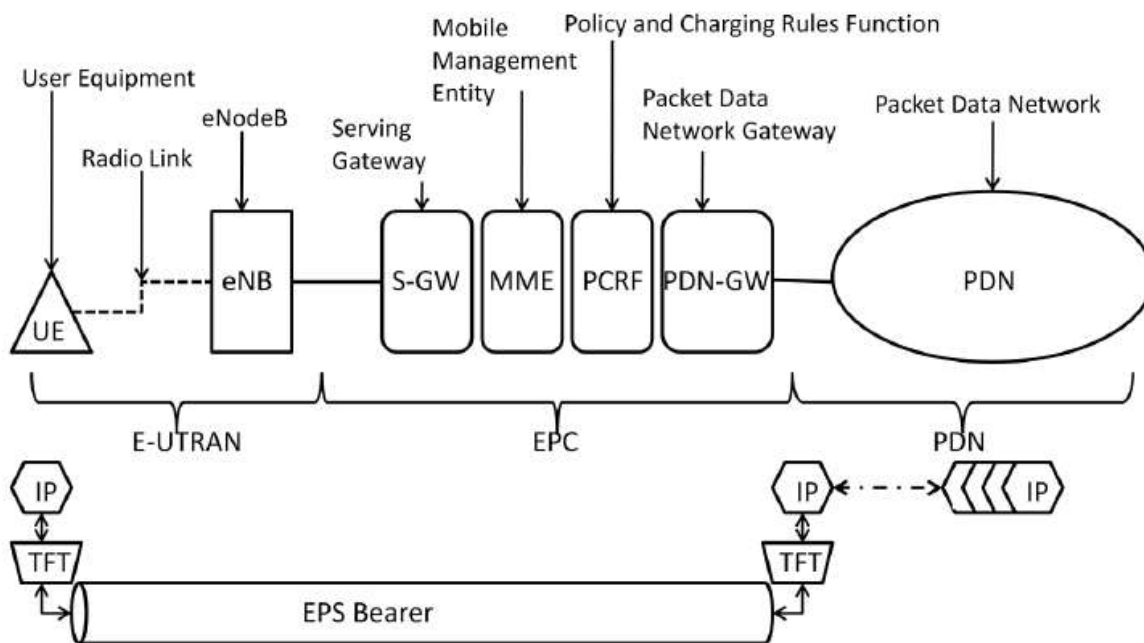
Policy and Charging Rules Function

Mobile Management Entity

User Equipment

Packet Data Network Gateway

Packet Data Network

eNodeB

Serving Gateway

Radio Link

eNB

S-GW

MME

PCRF

PDN-GW

PDN

UE

E-UTRAN

EPC

PDN

IP

IP

IP

TFT

TFT

EPS Bearer